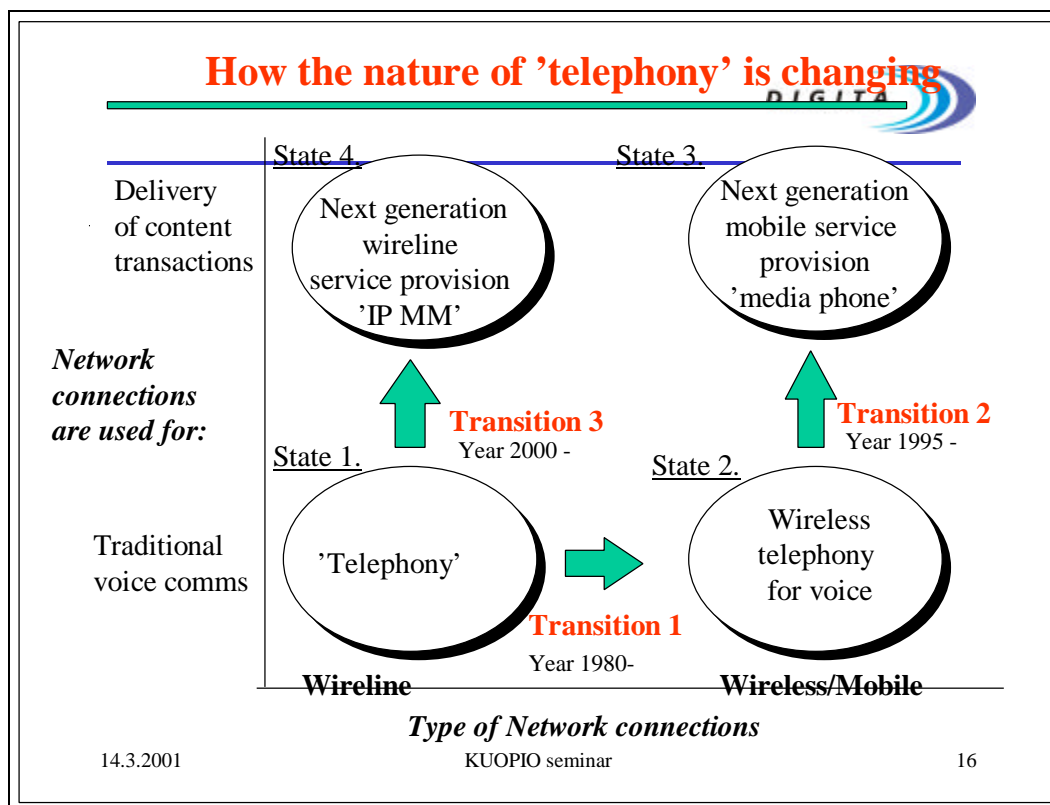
How the nature of ’telephony’ is changing

DIGITA

State 4.

State 3.

Delivery of content transactions

Next generation wireline service provision ’IP MM’

Next generation mobile service provision ’media phone’

Network connections are used for:

Transition 3
Year 2000 -

Transition 2
Year 1995 -

State 1.

State 2.

Traditional voice comms

’Telephony’

Wireless telephony for voice

Transition 1
Year 1980-

Wireline

Wireless/Mobile

Type of Network connections

14.3.2001

KUOPIO seminar

16